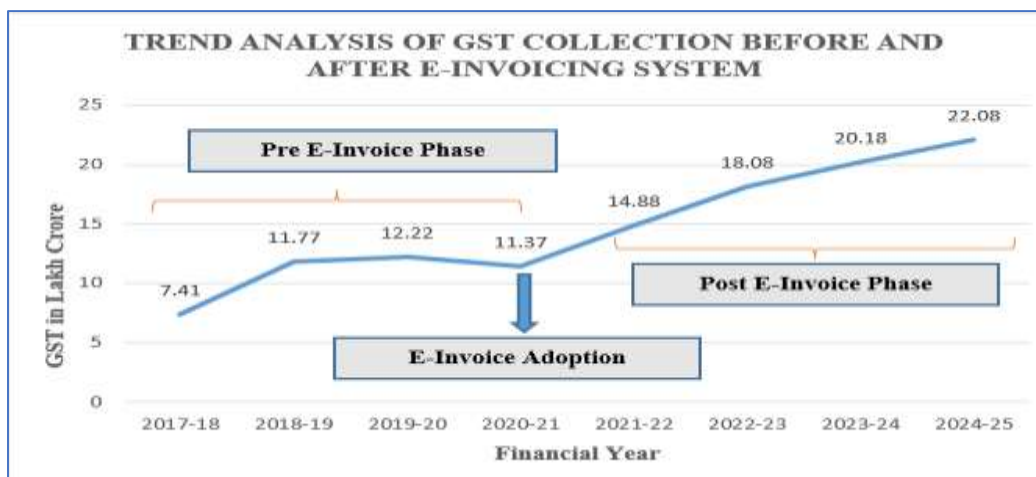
TREND ANALYSIS OF GST COLLECTION BEFORE AND AFTER E-INVOICING SYSTEM

Pre E-Invoice Phase

Post E-Invoice Phase

E-Invoice Adoption

GST in Lakh Crore

25
20
15
10
5
0

7.41
11.77
12.22
11.37
14.88
18.08
20.18
22.08

2017-18
2018-19
2019-20
2020-21
2021-22
2022-23
2023-24
2024-25

Financial Year